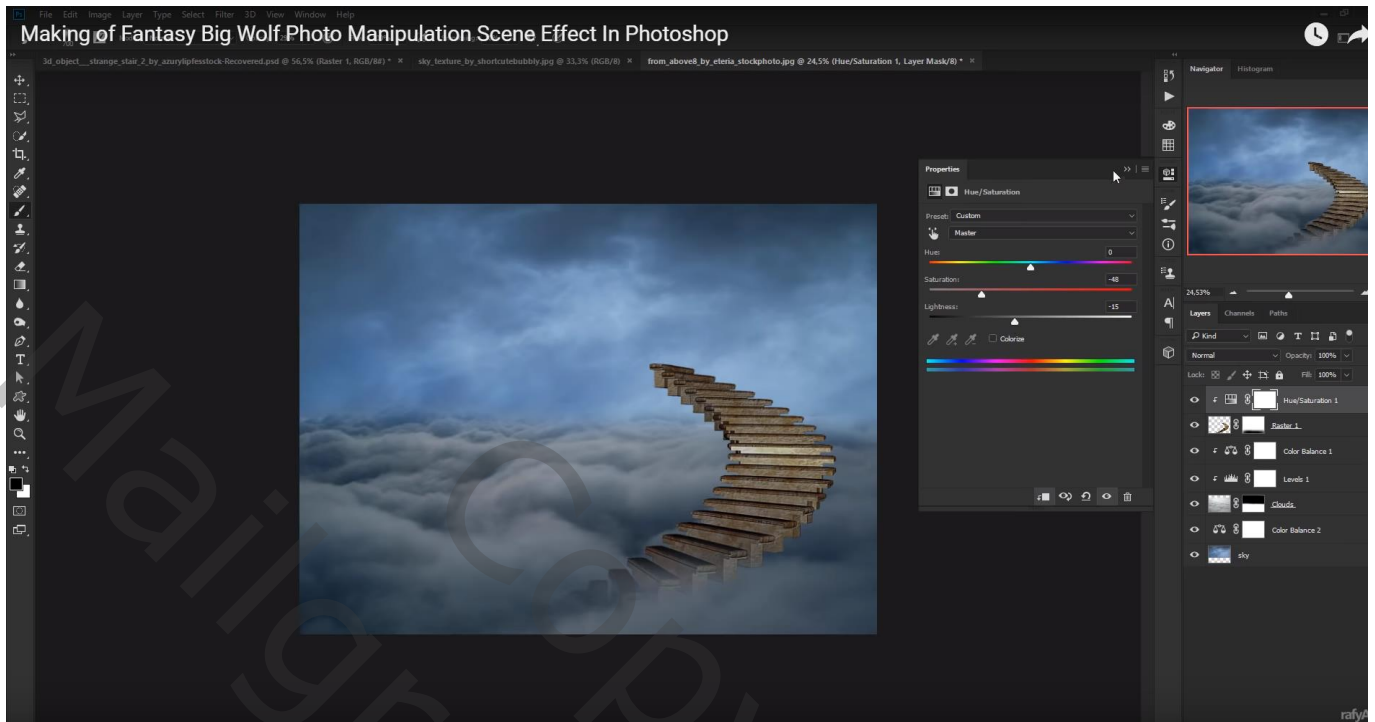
Making of Fantasy Big Wolf Photo Manipulation Scene Effect In Photoshop

File Edit Image Layer Type Select Filter 3D View Window Help

3d_object__strange_stair_2_by_azurylipfesstock-Recovered.psd @ 56,5% (Raster 1, RGB/8#) * ×   sky_texture_by_shortcutebubbly.jpg @ 33,3% (RGB/8) ×   from_above8_by_eteria_stockphoto.jpg @ 24,5% (Hue/Saturation 1, Layer Mask/8) * ×

Properties
Hue/Saturation
Preset: Custom
Master
Hue: 0
Saturation: -48
Lightness: -15
Colorize

Navigator Histogram
24,53%

Layers Channels Paths
Kind
Normal Opacity: 100%
Lock: Fill: 100%
Hue/Saturation 1
Raster 1
Color Balance 1
Levels 1
Clouds
Color Balance 2
sky

Mai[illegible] Co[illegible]
rafy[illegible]